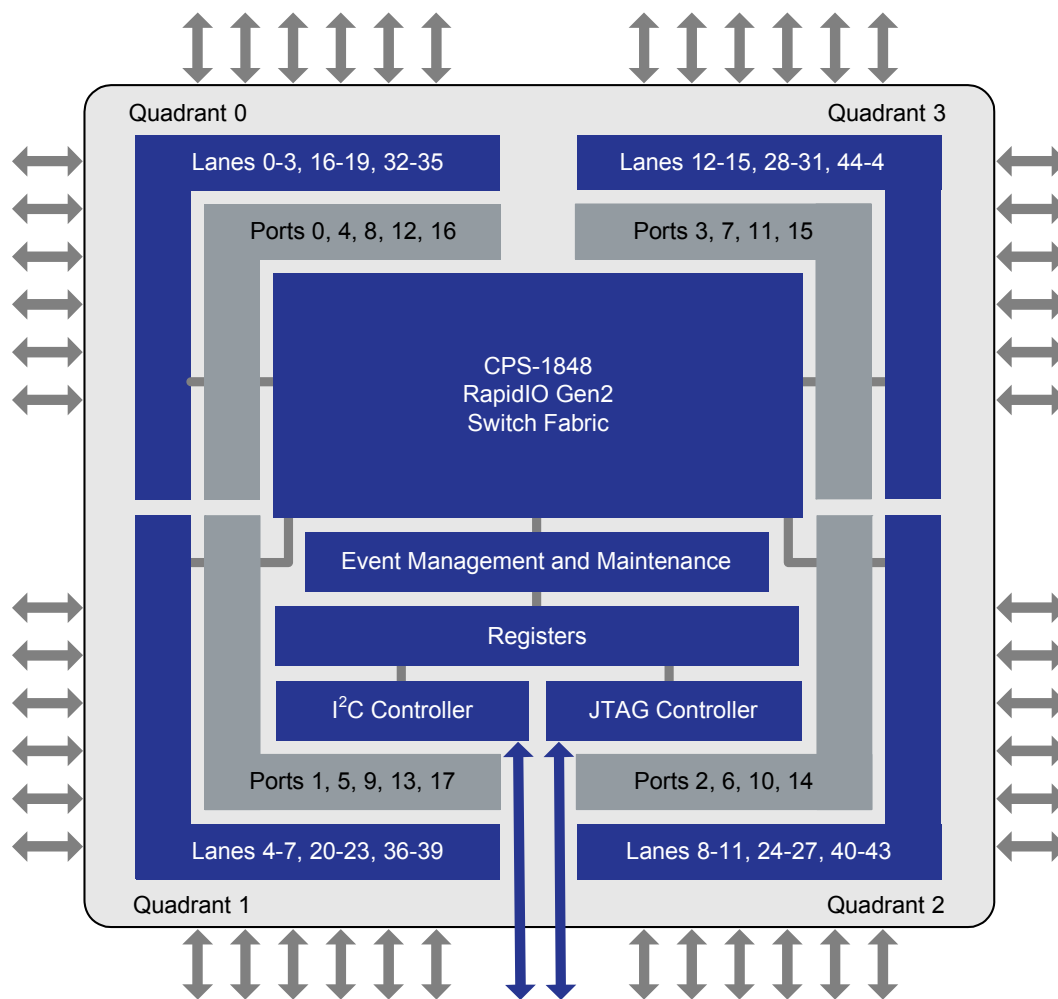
Quadrant 0

Quadrant 3

Lanes 0-3, 16-19, 32-35

Lanes 12-15, 28-31, 44-4

Ports 0, 4, 8, 12, 16

Ports 3, 7, 11, 15

CPS-1848
RapidIO Gen2
Switch Fabric

Event Management and Maintenance

Registers

I$^2$C Controller

JTAG Controller

Ports 1, 5, 9, 13, 17

Ports 2, 6, 10, 14

Lanes 4-7, 20-23, 36-39

Lanes 8-11, 24-27, 40-43

Quadrant 1

Quadrant 2